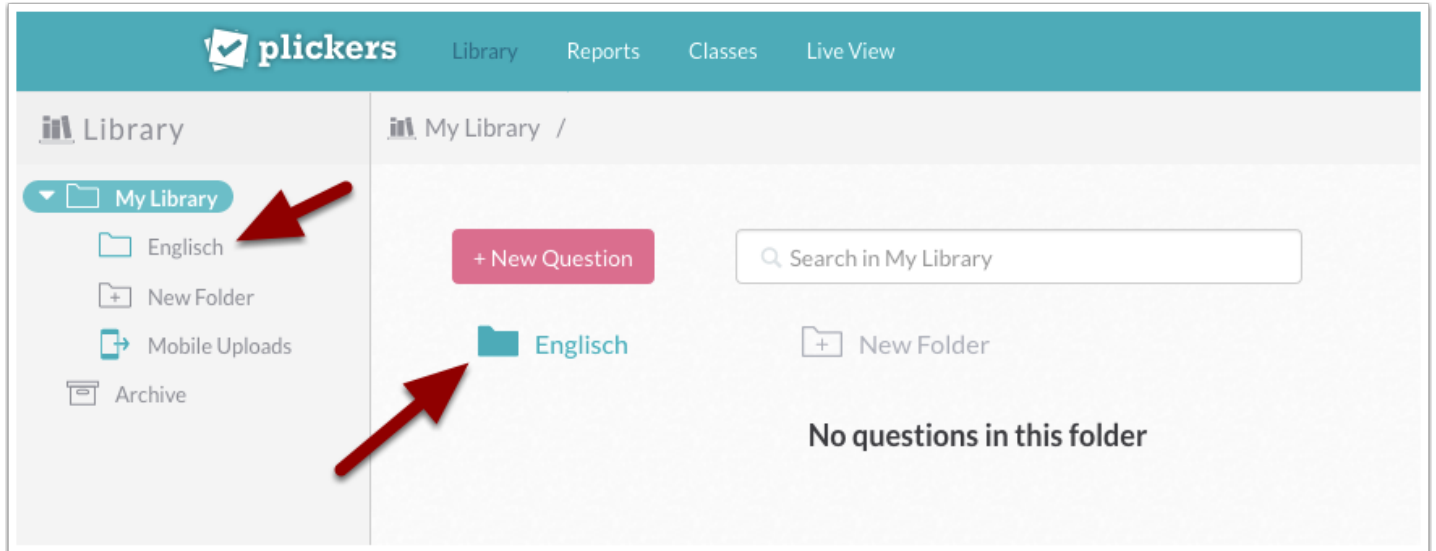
plickers Library Reports Classes Live View

Library

My Library /

My Library

Englisch

New Folder

Mobile Uploads

Archive

+ New Question

Search in My Library

Englisch

New Folder

No questions in this folder